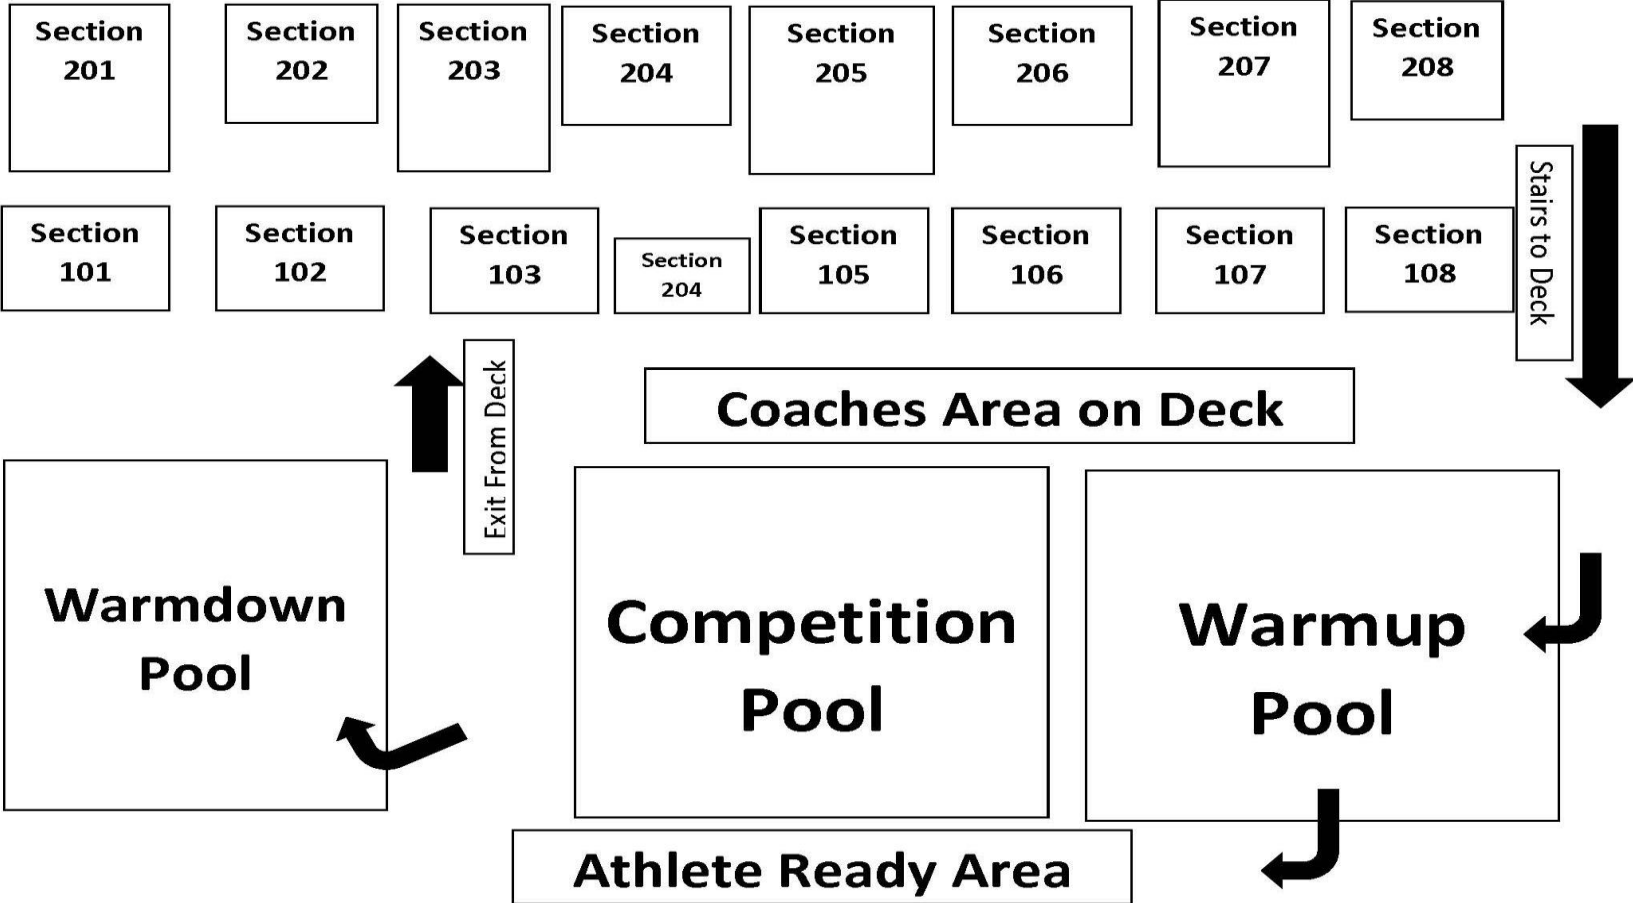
Section 201

Section 202

Section 203

Section 204

Section 205

Section 206

Section 207

Section 208

Section 101

Section 102

Section 103

Section 204

Section 105

Section 106

Section 107

Section 108

Stairs to Deck

Exit From Deck

Coaches Area on Deck

Warmdown Pool

Competition Pool

Warmup Pool

Athlete Ready Area